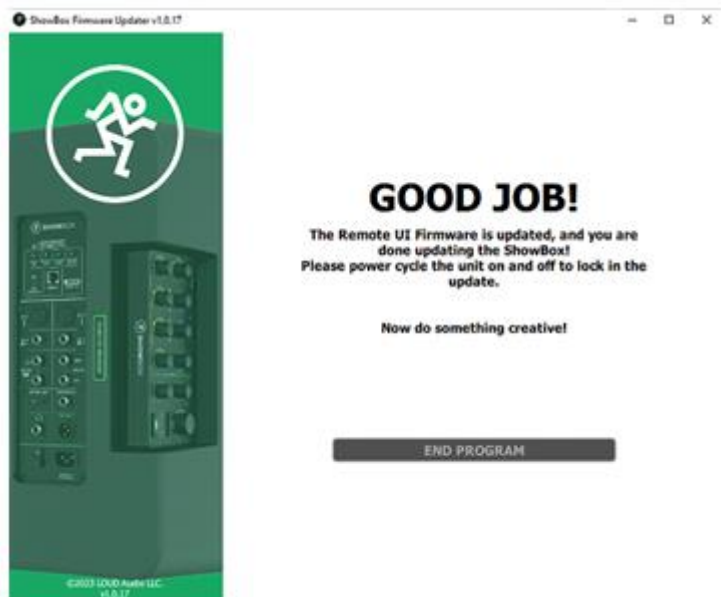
ShowBox Firmware Updater v1.0.17

GOOD JOB!

The Remote UI Firmware is updated, and you are done updating the ShowBox!
Please power cycle the unit on and off to lock in the update.

Now do something creative!

END PROGRAM

©2023 LOUD Audio LLC
v1.0.17